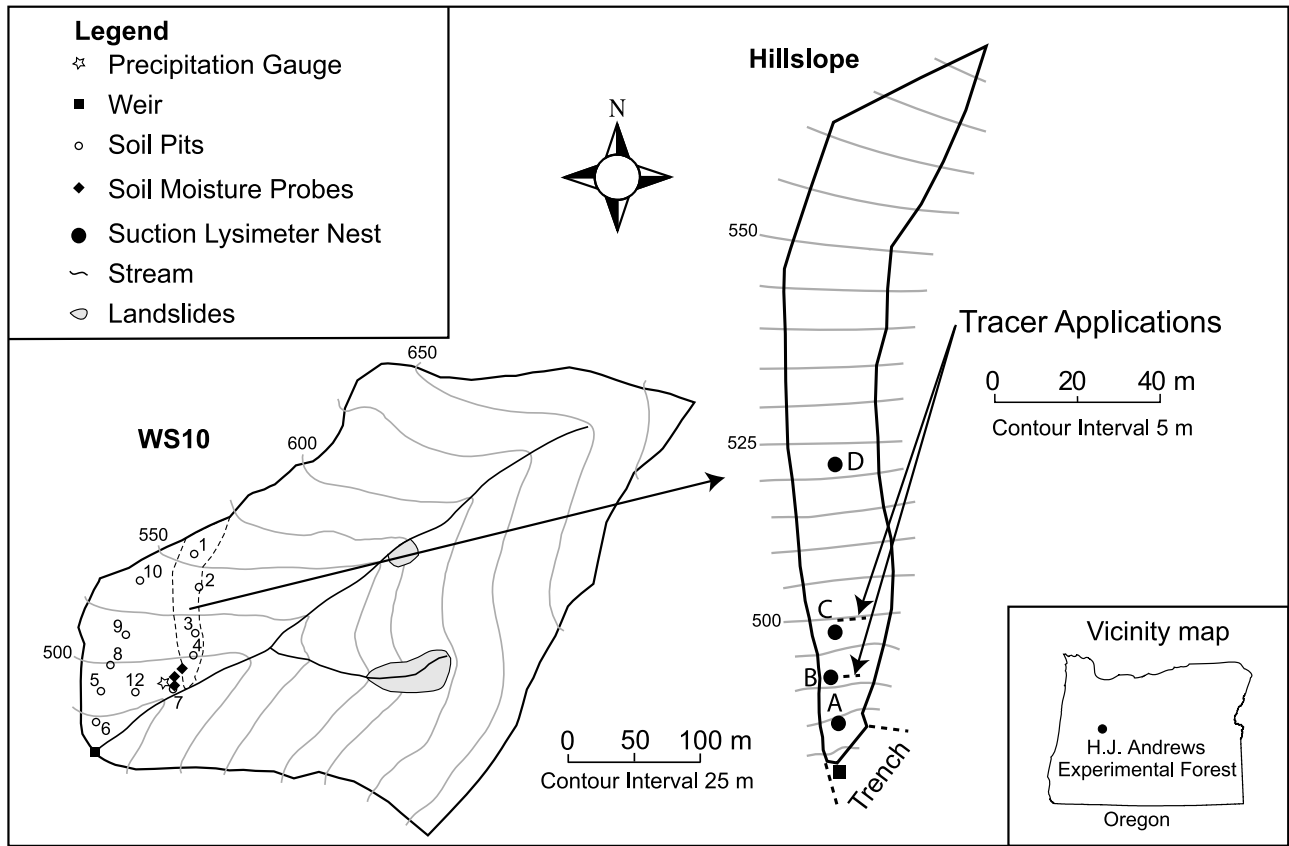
Legend
Precipitation Gauge
Weir
Soil Pits
Soil Moisture Probes
Suction Lysimeter Nest
Stream
Landslides

N

Hillslope

550

Tracer Applications

0 20 40 m
Contour Interval 5 m

525

D

C

500

B

A

Trench

WS10

650

600

550

1
10
2
9
3
4
500
8
5
12
7
6

0 50 100 m
Contour Interval 25 m

Vicinity map
H.J. Andrews Experimental Forest
Oregon